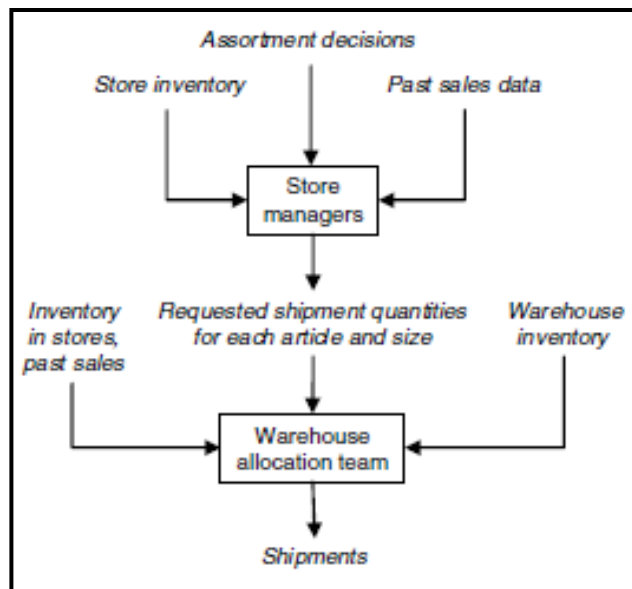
Assortment decisions

Store inventory

Past sales data

Store managers

Inventory in stores, past sales

Requested shipment quantities for each article and size

Warehouse inventory

Warehouse allocation team

Shipments